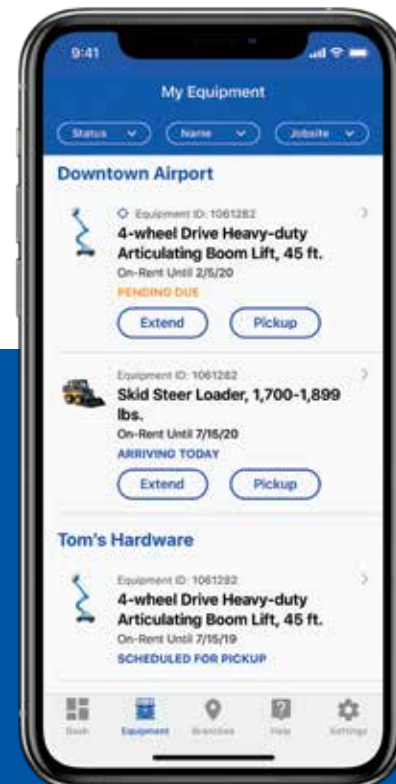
9:41

My Equipment

Status Name Jobsite

Downtown Airport

Equipment ID: 1061282
4-wheel Drive Heavy-duty Articulating Boom Lift, 45 ft.
On-Rent Until 2/5/20
PENDING DUE

Extend Pickup

Equipment ID: 1061282
Skid Steer Loader, 1,700-1,899 lbs.
On-Rent Until 7/15/20
ARRIVING TODAY

Extend Pickup

Tom's Hardware

Equipment ID: 1061282
4-wheel Drive Heavy-duty Articulating Boom Lift, 45 ft.
On-Rent Until 7/15/19
SCHEDULED FOR PICKUP

Dash Equipment Branches Help Settings